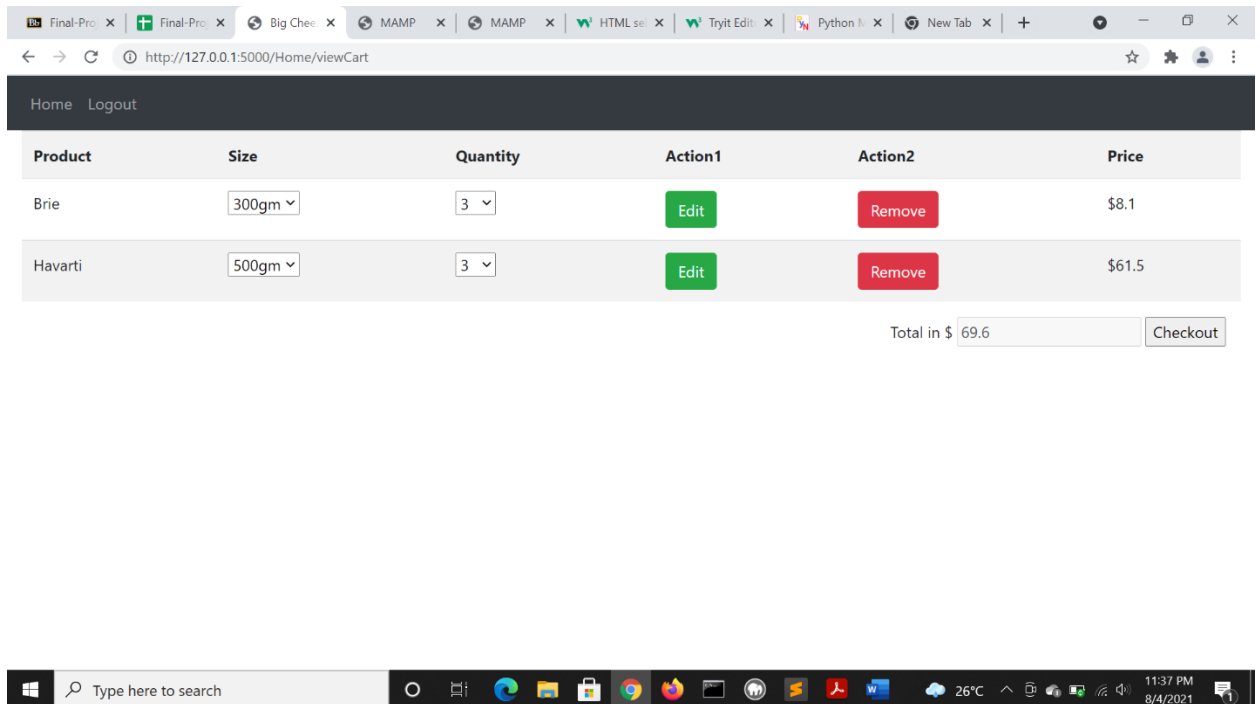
Final-Pro ✕ | Final-Pro ✕ | Big Chee ✕ | MAMP ✕ | MAMP ✕ | HTML se ✕ | Tryit Edit ✕ | Python M ✕ | New Tab ✕ | +

http://127.0.0.1:5000/Home/viewCart

Home Logout

| Product | Size | Quantity | Action1 | Action2 | Price |
|---|---|---|---|---|---|
| Brie | 300gm | 3 | Edit | Remove | $8.1 |
| Havarti | 500gm | 3 | Edit | Remove | $61.5 |

Total in $ 69.6 Checkout

Type here to search

26°C

11:37 PM
8/4/2021